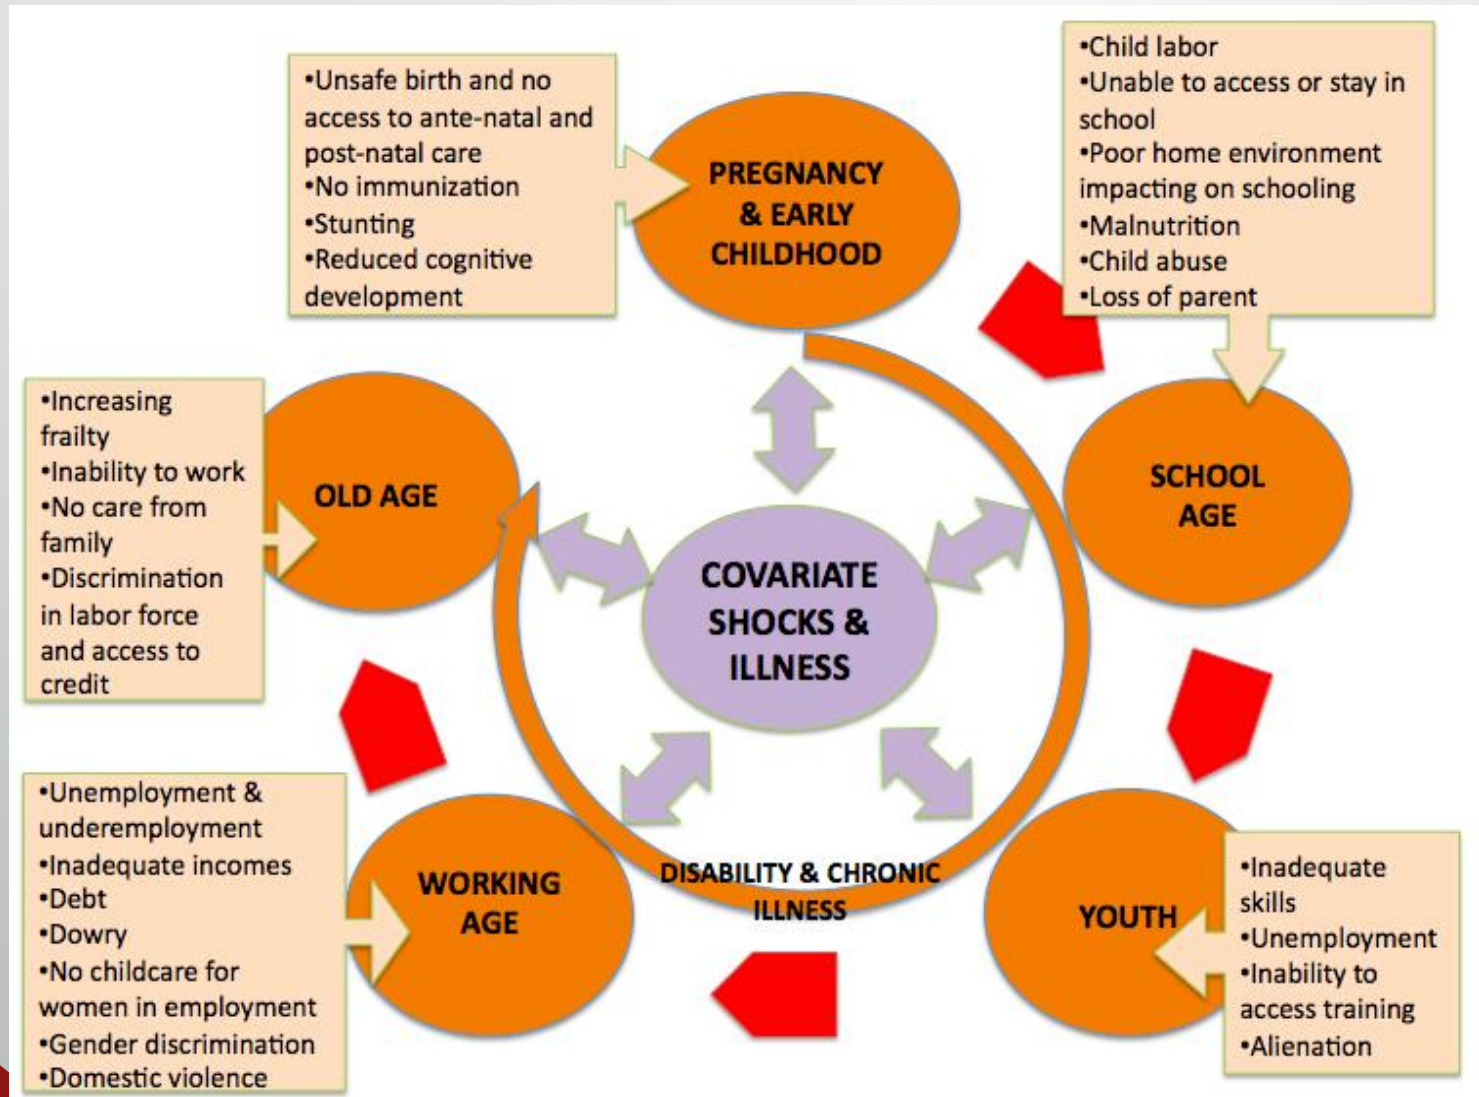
•Unsafe birth and no access to ante-natal and post-natal care
•No immunization
•Stunting
•Reduced cognitive development

PREGNANCY & EARLY CHILDHOOD

•Child labor
•Unable to access or stay in school
•Poor home environment impacting on schooling
•Malnutrition
•Child abuse
•Loss of parent

SCHOOL AGE

•Increasing frailty
•Inability to work
•No care from family
•Discrimination in labor force and access to credit

OLD AGE

COVARIATE SHOCKS & ILLNESS

•Unemployment & underemployment
•Inadequate incomes
•Debt
•Dowry
•No childcare for women in employment
•Gender discrimination
•Domestic violence

WORKING AGE

DISABILITY & CHRONIC ILLNESS

YOUTH

•Inadequate skills
•Unemployment
•Inability to access training
•Alienation